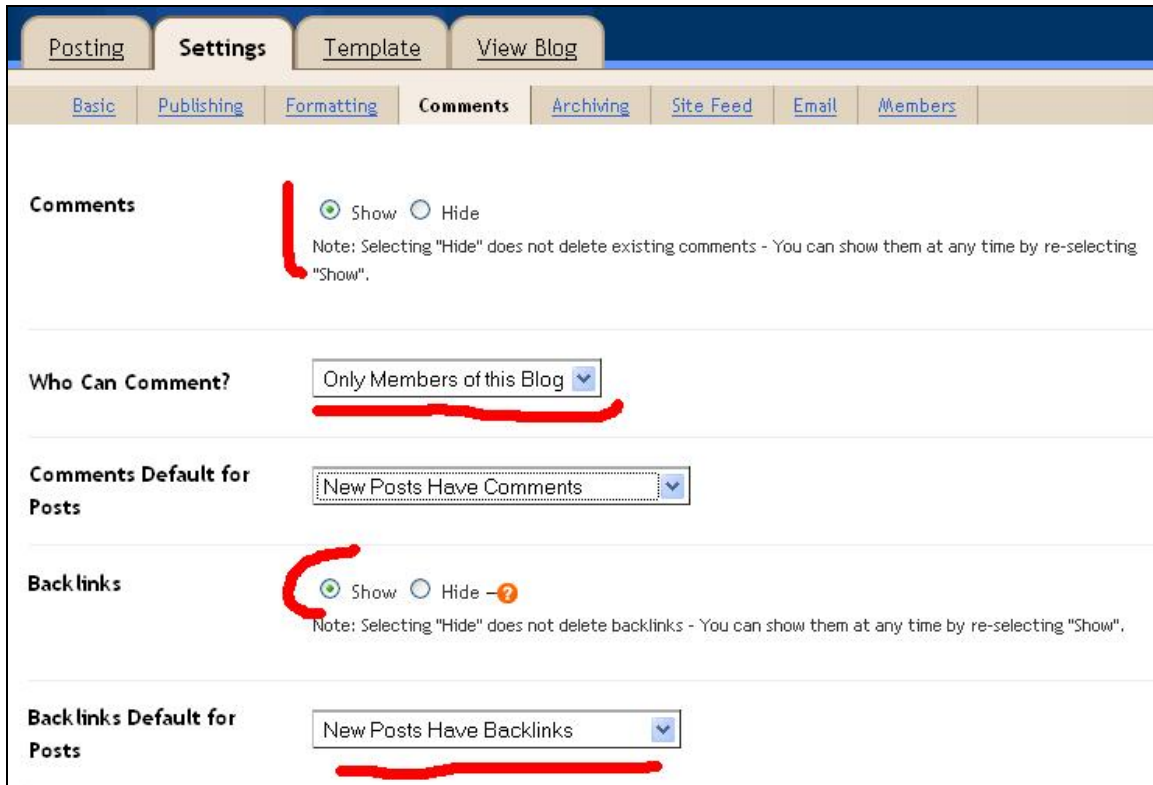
Posting Settings Template View Blog

Basic Publishing Formatting Comments Archiving Site Feed Email Members

Comments

Show Hide

Note: Selecting "Hide" does not delete existing comments - You can show them at any time by re-selecting "Show".

Who Can Comment?

Only Members of this Blog

Comments Default for Posts

New Posts Have Comments

Backlinks

Show Hide ?

Note: Selecting "Hide" does not delete backlinks - You can show them at any time by re-selecting "Show".

Backlinks Default for Posts

New Posts Have Backlinks